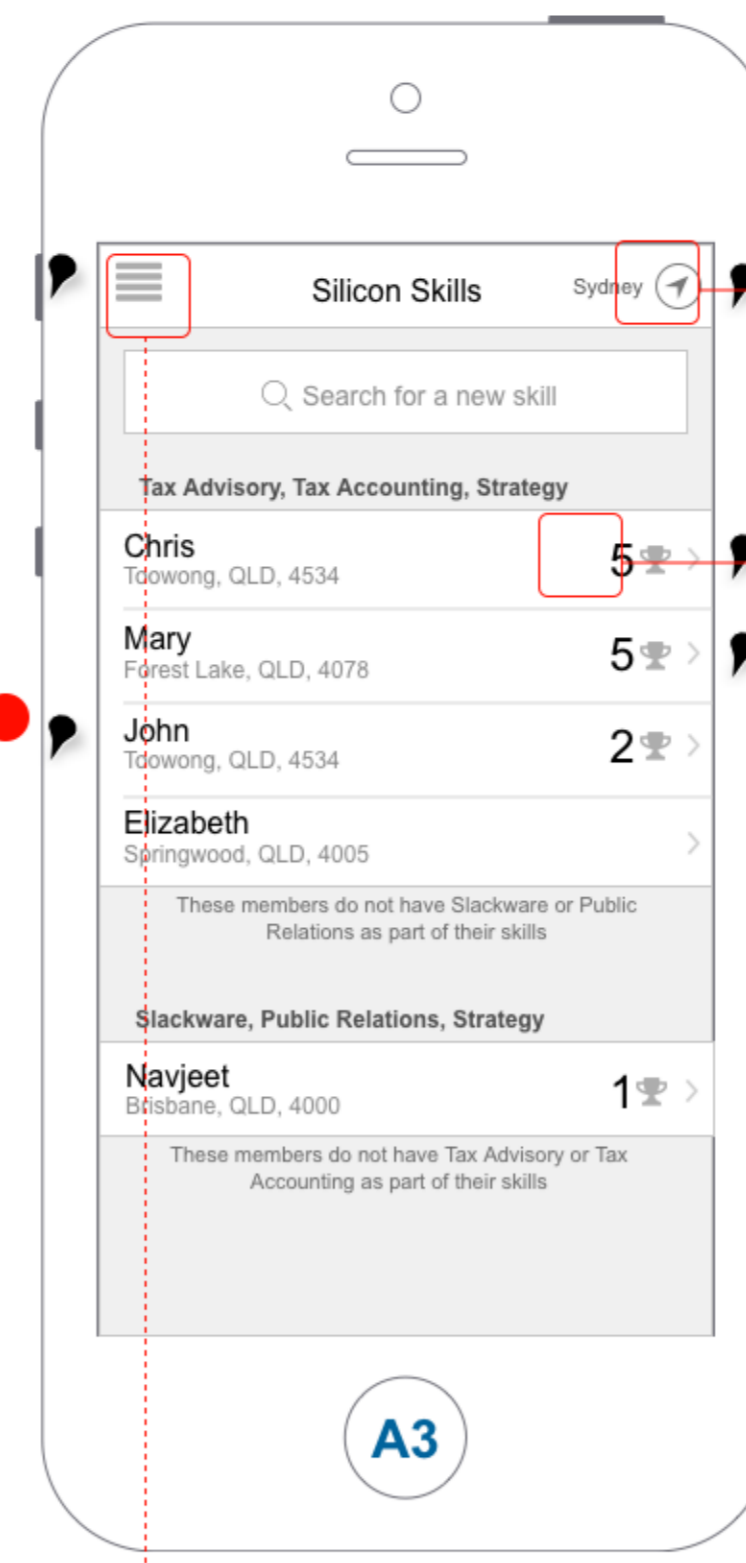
Silicon Skills

Sydney

Search for a new skill

Tax Advisory, Tax Accounting, Strategy

Chris
Toowong, QLD, 4534
5

Mary
Forest Lake, QLD, 4078
5

John
Toowong, QLD, 4534
2

Elizabeth
Springwood, QLD, 4005

These members do not have Slackware or Public Relations as part of their skills

Slackware, Public Relations, Strategy

Navjeet
Brisbane, QLD, 4000
1

These members do not have Tax Advisory or Tax Accounting as part of their skills

A3